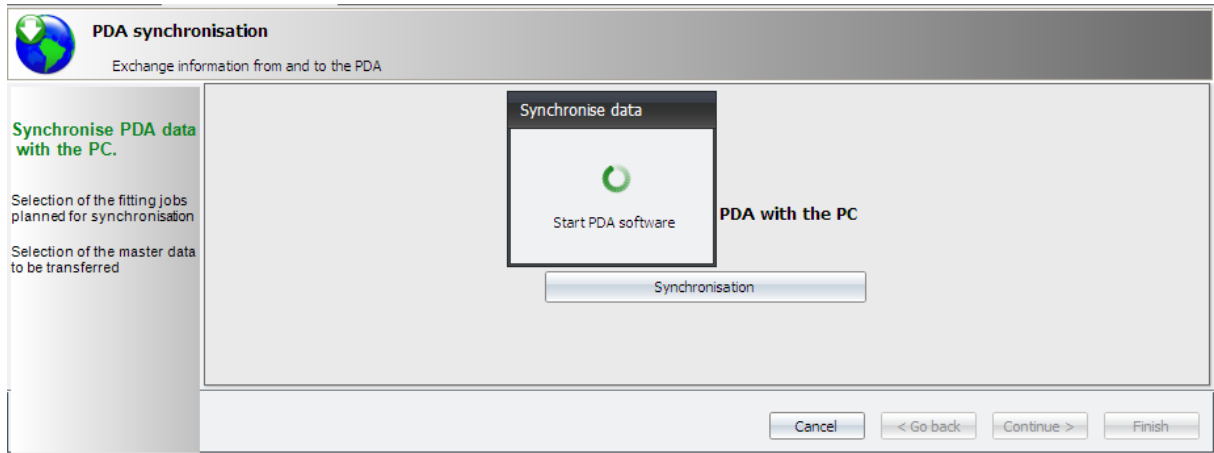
PDA synchronisation

Exchange information from and to the PDA

Synchronise PDA data with the PC.

Selection of the fitting jobs planned for synchronisation

Selection of the master data to be transferred

Synchronise data

Start PDA software

PDA with the PC

Synchronisation

Cancel

< Go back

Continue >

Finish